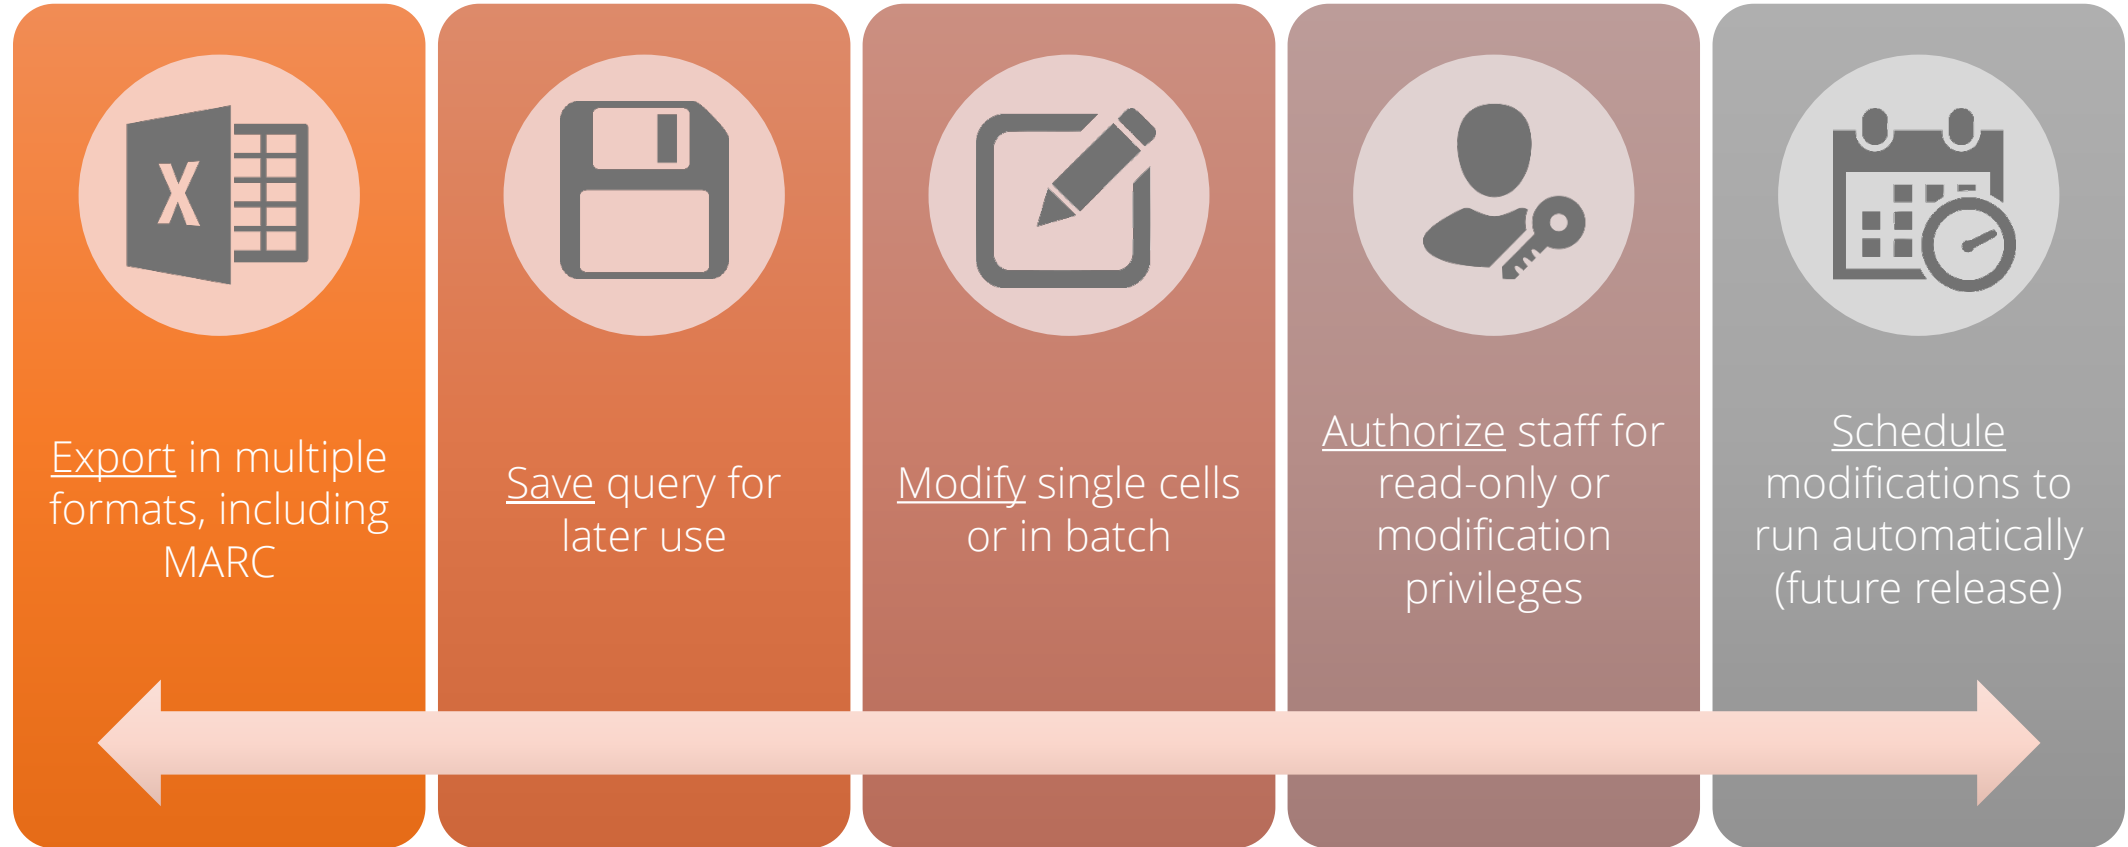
X

Export in multiple formats, including MARC

Save query for later use

Modify single cells or in batch

Authorize staff for read-only or modification privileges

Schedule modifications to run automatically (future release)